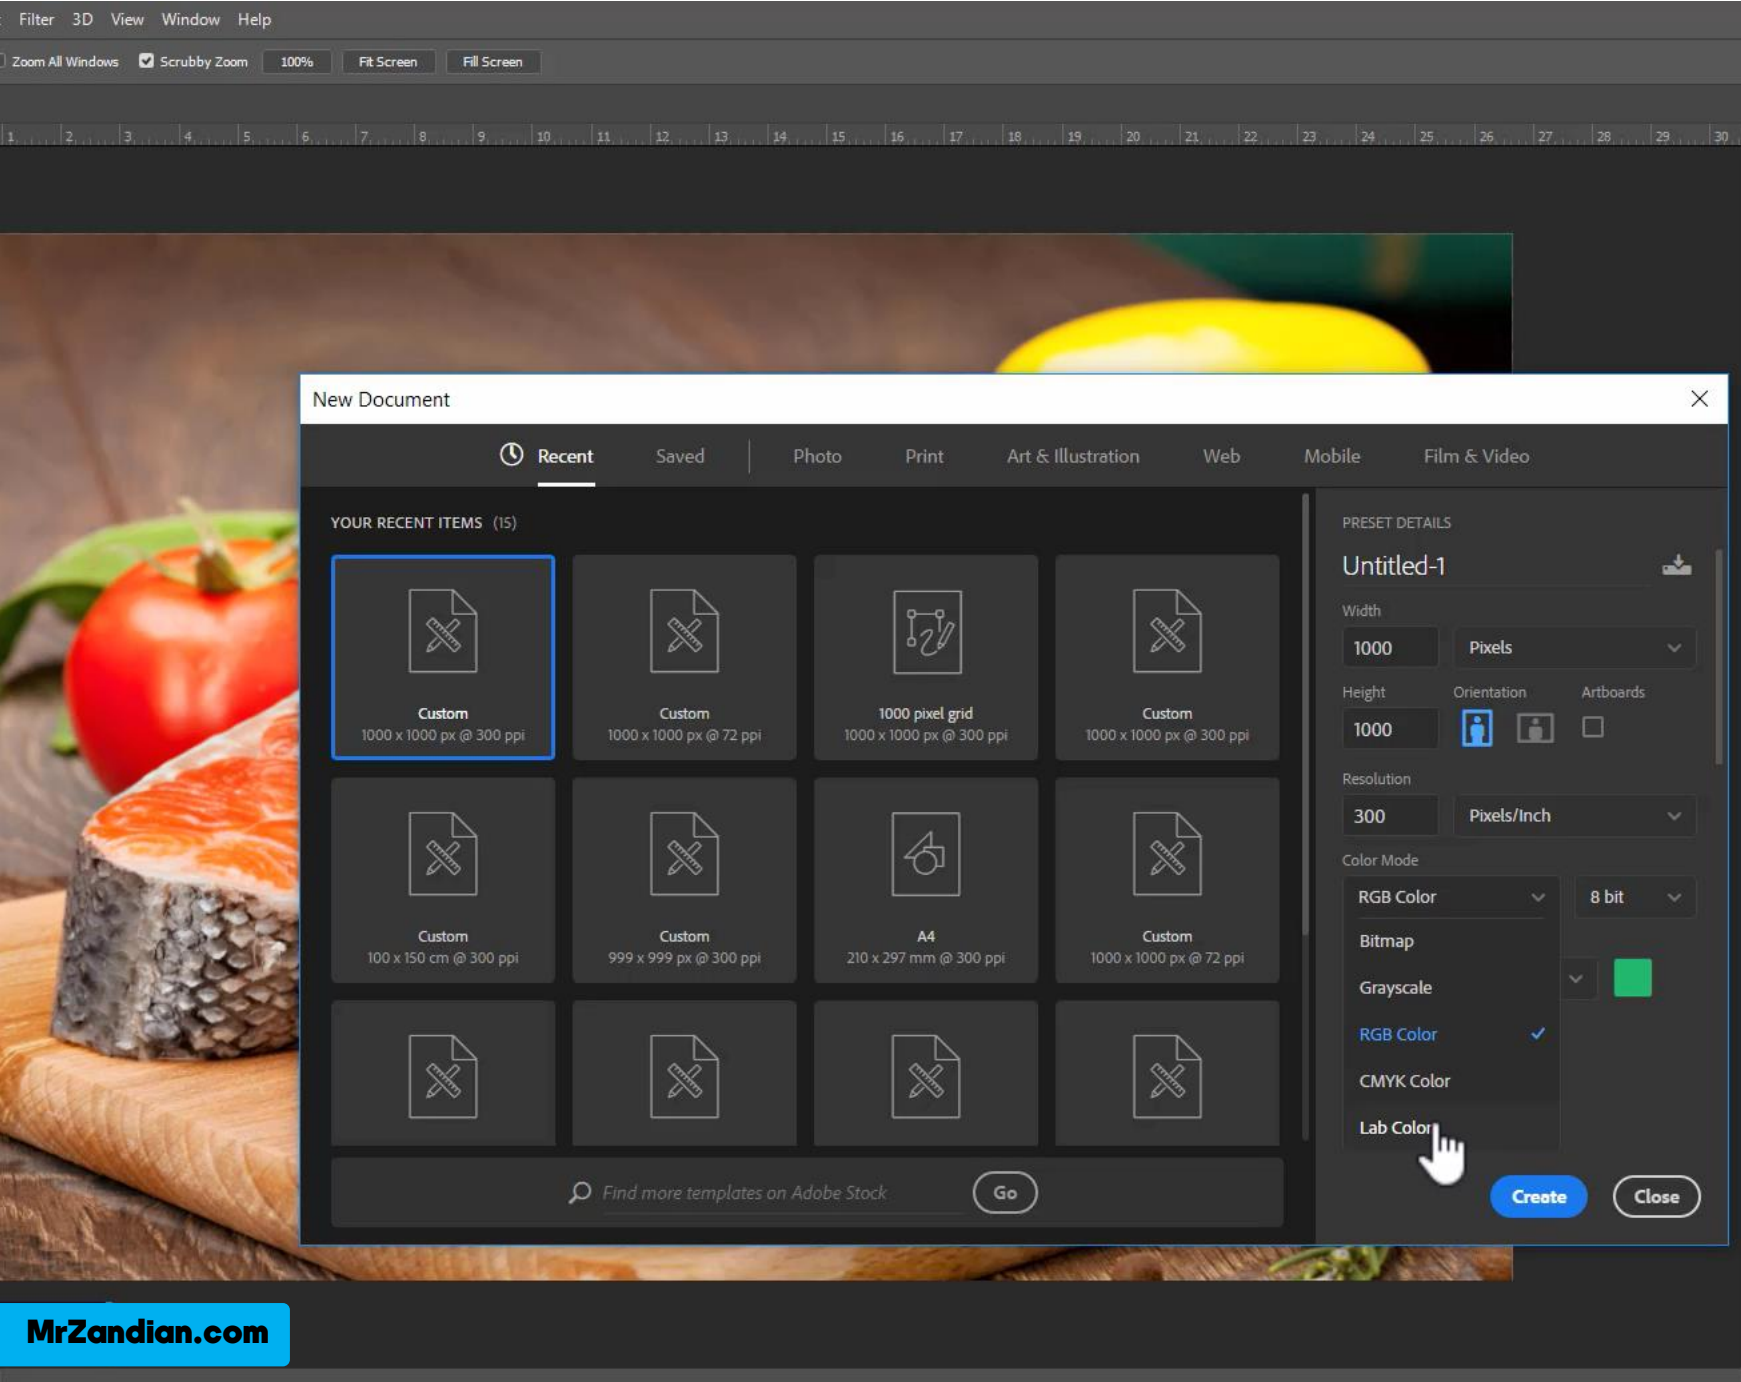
Filter 3D View Window Help

Zoom All Windows Scrubby Zoom 100% Fit Screen Fill Screen

1 2 3 4 5 6 7 8 9 10 11 12 13 14 15 16 17 18 19 20 21 22 23 24 25 26 27 28 29 30

New Document

Recent Saved Photo Print Art & Illustration Web Mobile Film & Video

YOUR RECENT ITEMS (15)

Custom
1000 x 1000 px @ 300 ppi

Custom
1000 x 1000 px @ 72 ppi

1000 pixel grid
1000 x 1000 px @ 300 ppi

Custom
1000 x 1000 px @ 300 ppi

Custom
100 x 150 cm @ 300 ppi

Custom
999 x 999 px @ 300 ppi

A4
210 x 297 mm @ 300 ppi

Custom
1000 x 1000 px @ 72 ppi

Find more templates on Adobe Stock Go

PRESET DETAILS

Untitled-1

Width
1000 Pixels

Height Orientation Artboards
1000

Resolution
300 Pixels/Inch

Color Mode
RGB Color 8 bit

Bitmap
Grayscale
RGB Color
CMYK Color
Lab Color

Create Close

MrZandian.com